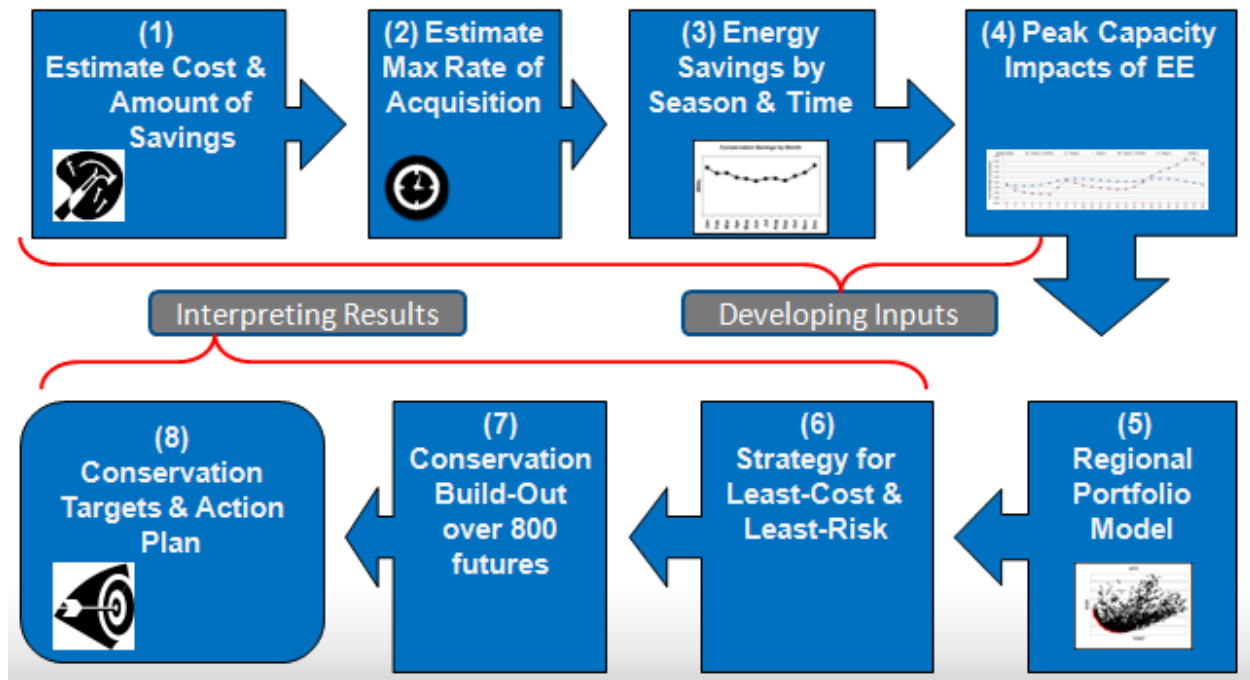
(1)
Estimate Cost & Amount of Savings

(2) Estimate Max Rate of Acquisition

(3) Energy Savings by Season & Time

Conservation Savings by Month

(4) Peak Capacity Impacts of EE

Interpreting Results

Developing Inputs

(8)
Conservation Targets & Action Plan

(7)
Conservation Build-Out over 800 futures

(6)
Strategy for Least-Cost & Least-Risk

(5)
Regional Portfolio Model